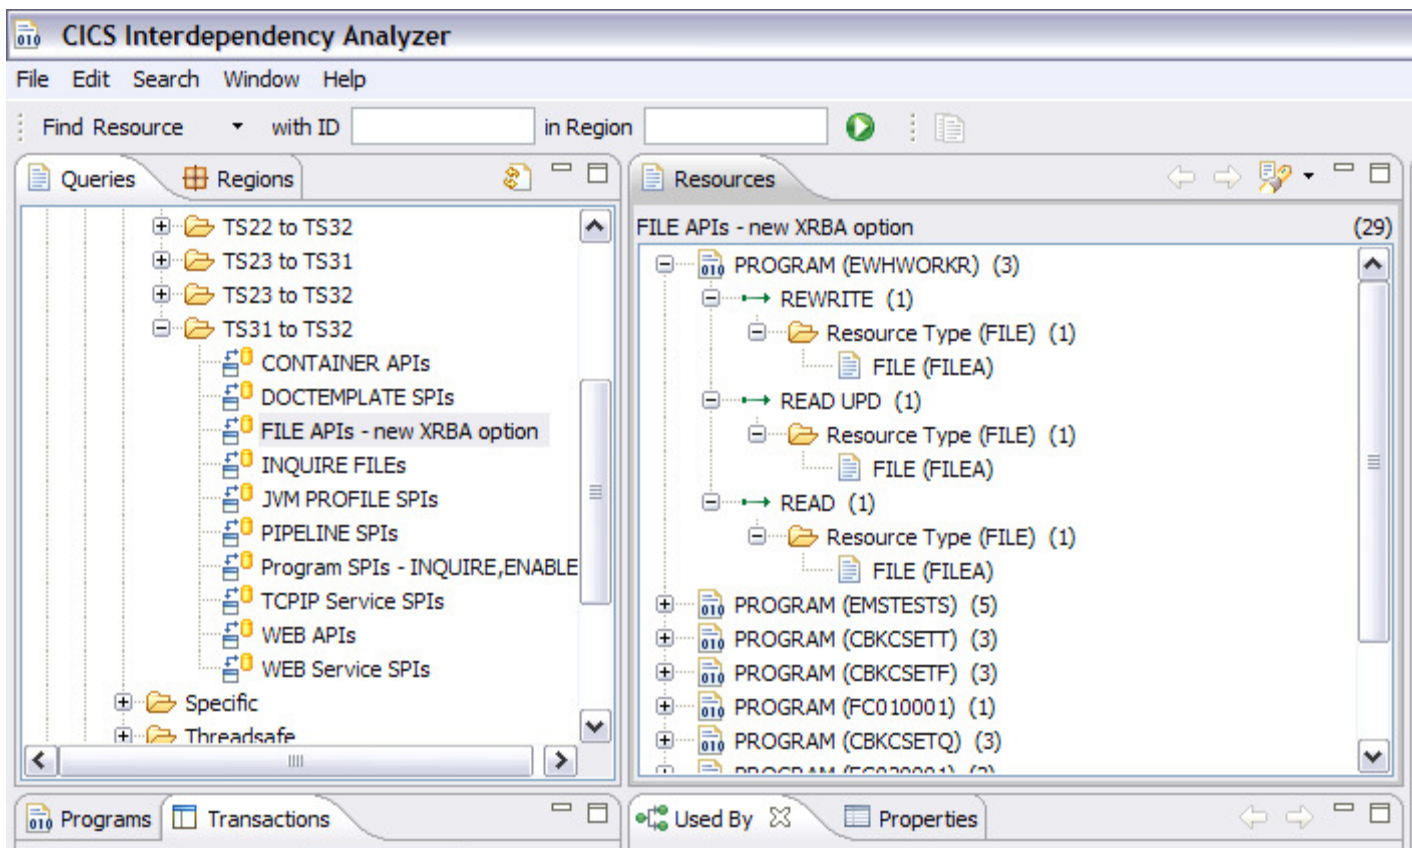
CICS Interdependency Analyzer

File Edit Search Window Help

Find Resource with ID in Region

Queries Regions

TS22 to TS32
TS23 to TS31
TS23 to TS32
TS31 to TS32
CONTAINER APIs
DOCTEMPLATE SPIs
FILE APIs - new XRBA option
INQUIRE FILEs
JVM PROFILE SPIs
PIPELINE SPIs
Program SPIs - INQUIRE,ENABLE
TCPIP Service SPIs
WEB APIs
WEB Service SPIs
Specific
Threadsafe

Resources

FILE APIs - new XRBA option (29)

PROGRAM (EWHWORKR) (3)
REWRITE (1)
Resource Type (FILE) (1)
FILE (FILEA)
READ UPD (1)
Resource Type (FILE) (1)
FILE (FILEA)
READ (1)
Resource Type (FILE) (1)
FILE (FILEA)
PROGRAM (EMSTESTS) (5)
PROGRAM (CBKCSETT) (3)
PROGRAM (CBKCSETF) (3)
PROGRAM (FC010001) (1)
PROGRAM (CBKCSETQ) (3)
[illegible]

Programs Transactions

Used By Properties